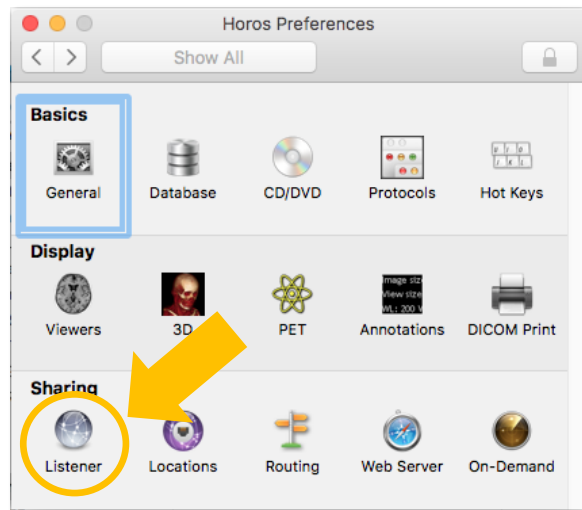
Horos Preferences

Show All

Basics

General

Database

CD/DVD

Protocols

Hot Keys

Display

Viewers

3D

PET

Image size
View size
WL: 200 W

Annotations

DICOM Print

Sharing

Listener

Locations

Routing

Web Server

On-Demand